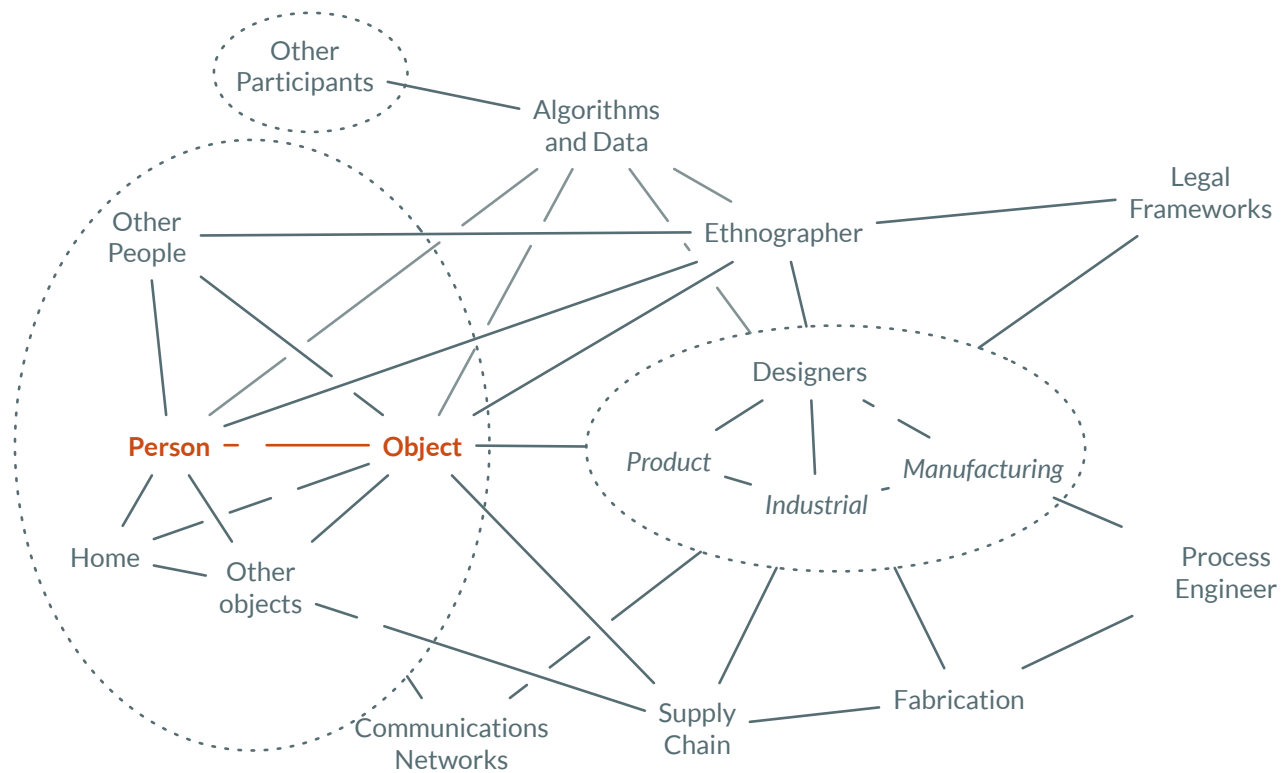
Other Participants

Algorithms and Data

Legal Frameworks

Other People

Ethnographer

Designers

Person

Object

Product

Manufacturing

Industrial

Home

Other objects

Process Engineer

Fabrication

Supply Chain

Communications Networks